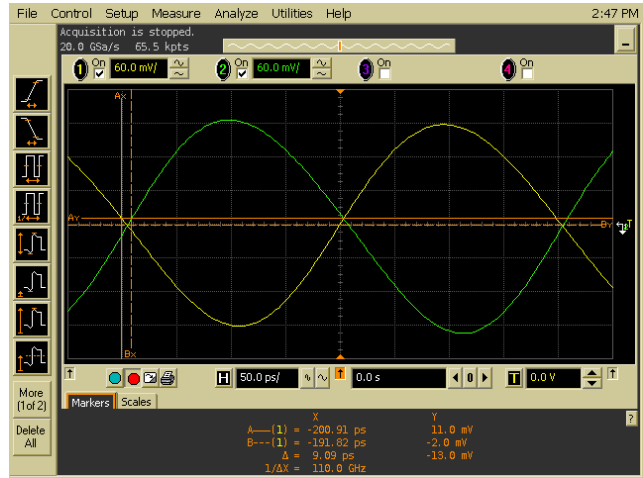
File Control Setup Measure Analyze Utilities Help 2:47 PM

Acquisition is stopped.
20.0 GSa/s 65.5 kpts

1 On 60.0 mV/ 2 On 60.0 mV/ 3 On 4 On

Ax
Ay
Bx
By

More (1 of 2)

Delete All

H 50.0 ps/ 0.0 s T 0.0 V

Markers Scales

| | X | Y |
|---|---|---|
| A——(1) = | -200.91 ps | 11.0 mV |
| B---(1) = | -191.82 ps | -2.0 mV |
| Δ = | 9.09 ps | -13.0 mV |
| 1/ΔX = | 110.0 GHz | |

?